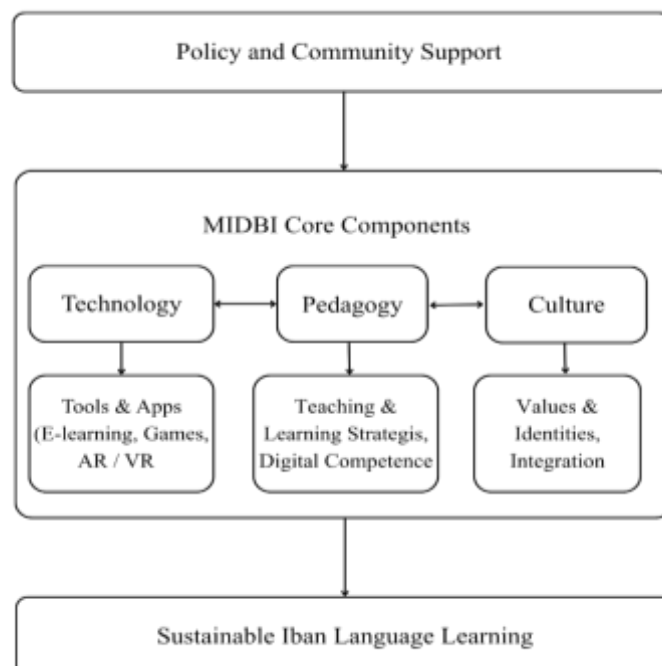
Policy and Community Support

MIDBI Core Components

Technology

Pedagogy

Culture

Tools & Apps (E-learning, Games, AR / VR

Teaching & Learning Strategis, Digital Competence

Values & Identities, Integration

Sustainable Iban Language Learning